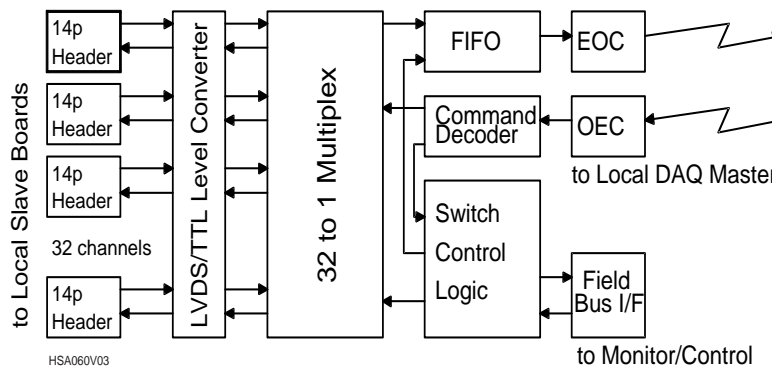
to Local Slave Boards

14p Header

14p Header

14p Header

32 channels

14p Header

LVDS/TTL Level Converter

32 to 1 Multiplex

FIFO

EOC

Command Decoder

OEC

to Local DAQ Master

Switch Control Logic

Field Bus I/F

to Monitor/Control

HSA060V03